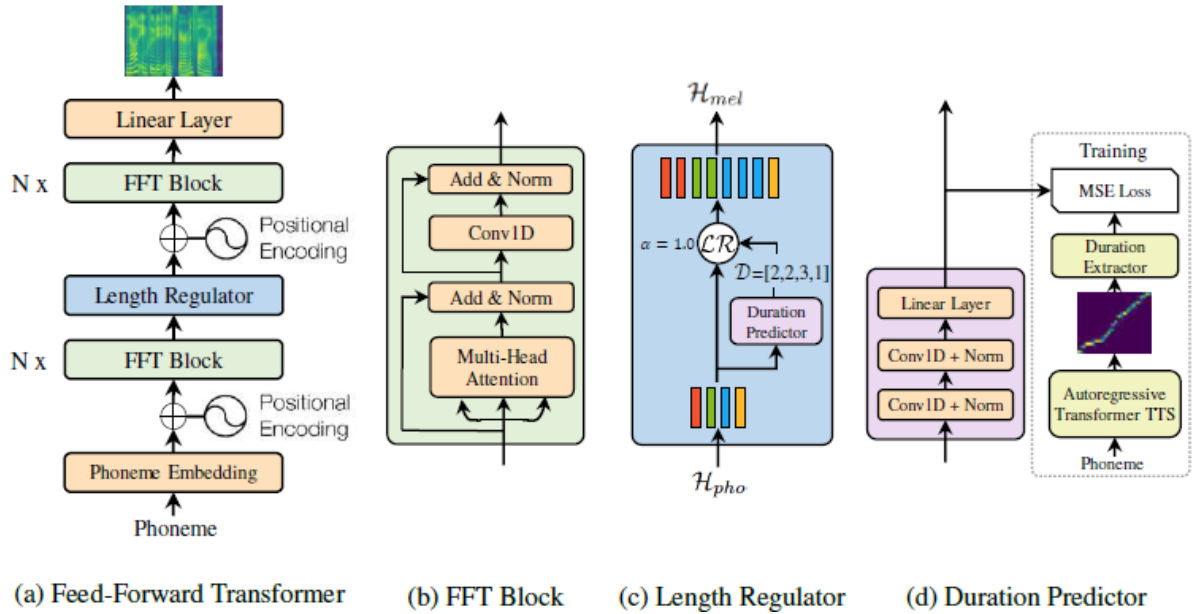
Linear Layer

N x

FFT Block

Positional Encoding

Length Regulator

N x

FFT Block

Positional Encoding

Phoneme Embedding

Phoneme

Add & Norm

Conv1D

Add & Norm

Multi-Head Attention

$\mathcal{H}_{mel}$

$\alpha = 1.0$ $\mathcal{LR}$

$\mathcal{D}$=[2,2,3,1]

Duration Predictor

$\mathcal{H}_{pho}$

Linear Layer

Conv1D + Norm

Conv1D + Norm

Training

MSE Loss

Duration Extractor

Autoregressive Transformer TTS

Phoneme

(a) Feed-Forward Transformer

(b) FFT Block

(c) Length Regulator

(d) Duration Predictor